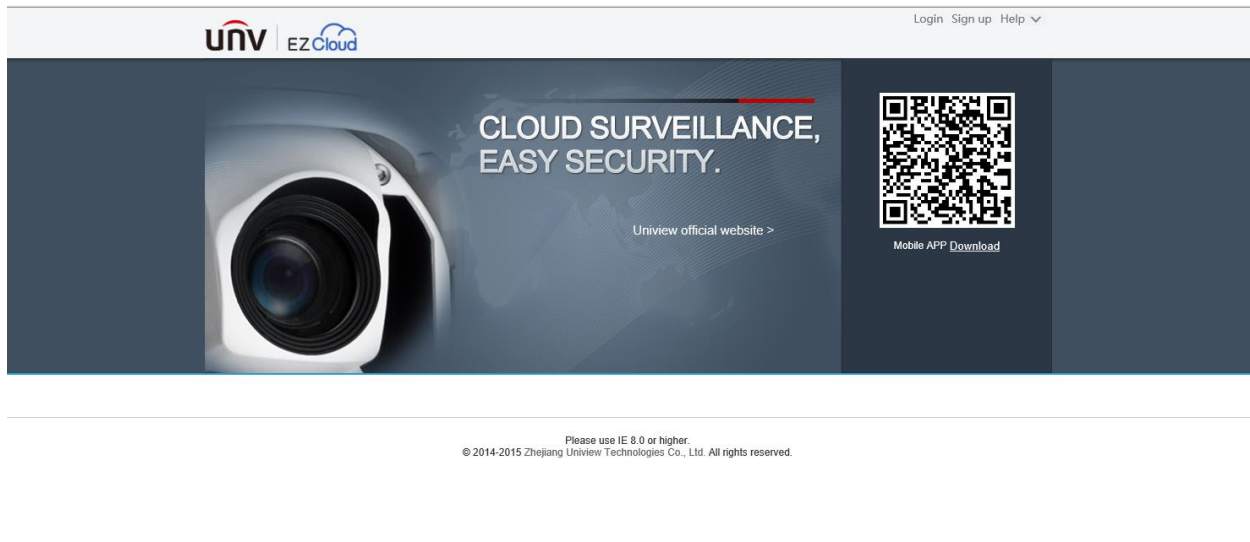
UNV EZCloud

Login Sign up Help

CLOUD SURVEILLANCE,
EASY SECURITY.

Uniview official website >

Mobile APP Download

Please use IE 8.0 or higher.
© 2014-2015 Zhejiang Uniview Technologies Co., Ltd. All rights reserved.